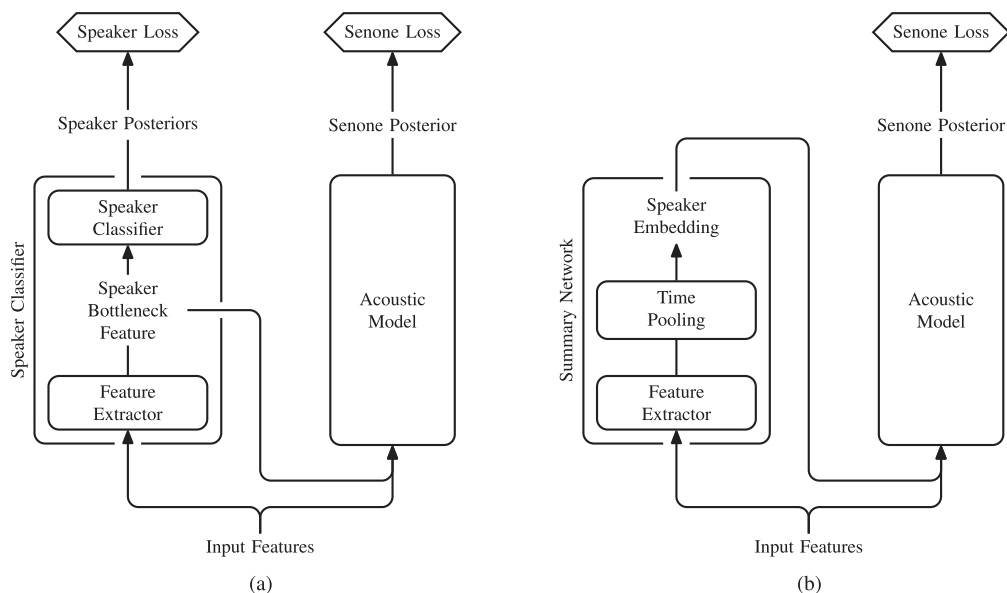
Speaker Loss

Speaker Posteriors

Speaker Classifier

Speaker Classifier

Speaker Bottleneck Feature

Feature Extractor

Senone Loss

Senone Posterior

Acoustic Model

Input Features

(a)

Summary Network

Speaker Embedding

Time Pooling

Feature Extractor

Senone Loss

Senone Posterior

Acoustic Model

Input Features

(b)